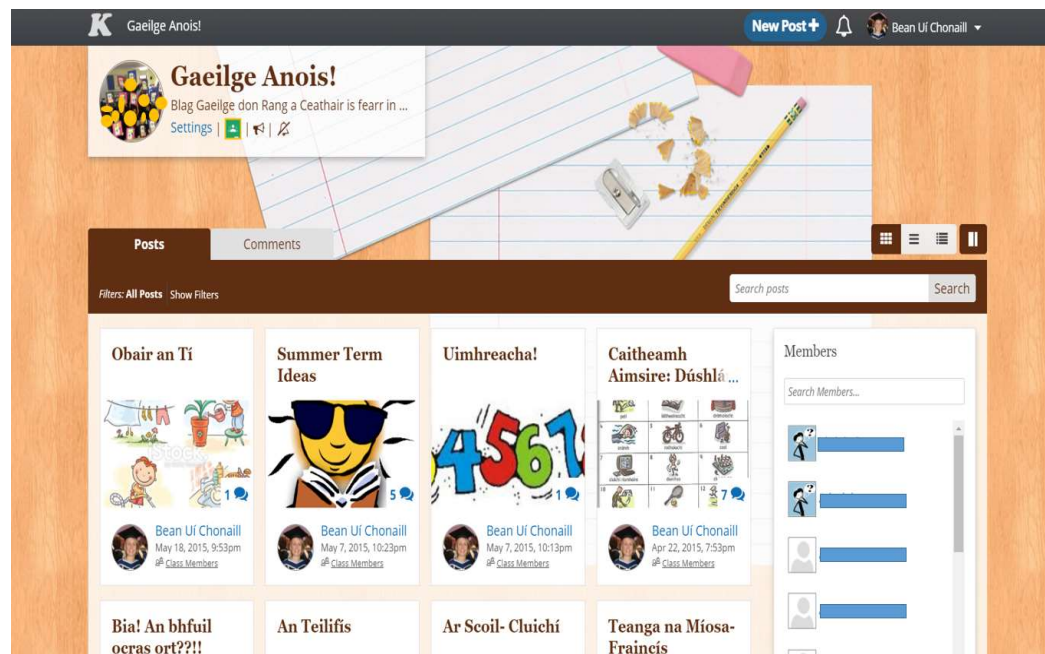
K Gaeilge Anois!

New Post + Bean Uí Chonaill

Gaeilge Anois!

Blag Gaeilge don Rang a Ceathair is fearr in ...

Settings | | |

Posts Comments

Filters: All Posts Show Filters

Search posts Search

Obair an Tí

1

Bean Uí Chonaill
May 18, 2015, 9:53pm
Class Members

Summer Term Ideas

5

Bean Uí Chonaill
May 7, 2015, 10:23pm
Class Members

Uimhreacha!

1

Bean Uí Chonaill
May 7, 2015, 10:13pm
Class Members

Caitheamh Aimsire: Dúshlá ...

7

Bean Uí Chonaill
Apr 22, 2015, 7:53pm
Class Members

Members

Search Members...

Bia! An bhfuil ocras ort??!!

An Teilifís

Ar Scoil- Cluichí

Teanga na Míosa- Fraincís